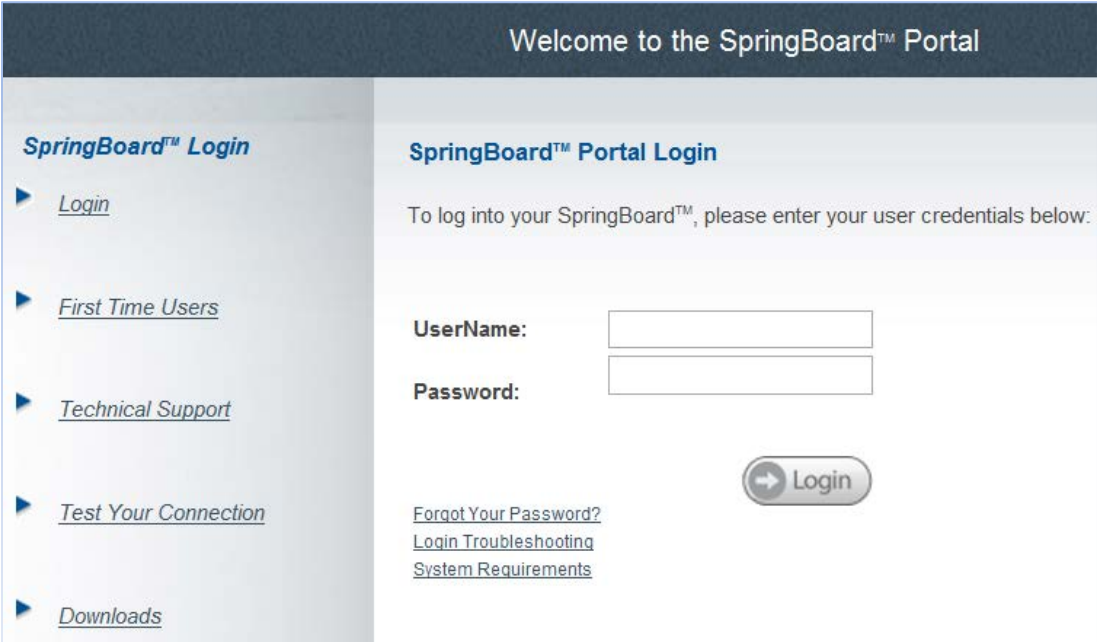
Welcome to the SpringBoard™ Portal

SpringBoard™ Login

Login

First Time Users

Technical Support

Test Your Connection

Downloads

SpringBoard™ Portal Login

To log into your SpringBoard™, please enter your user credentials below:

UserName:

Password:

Login

Forgot Your Password?
Login Troubleshooting
System Requirements